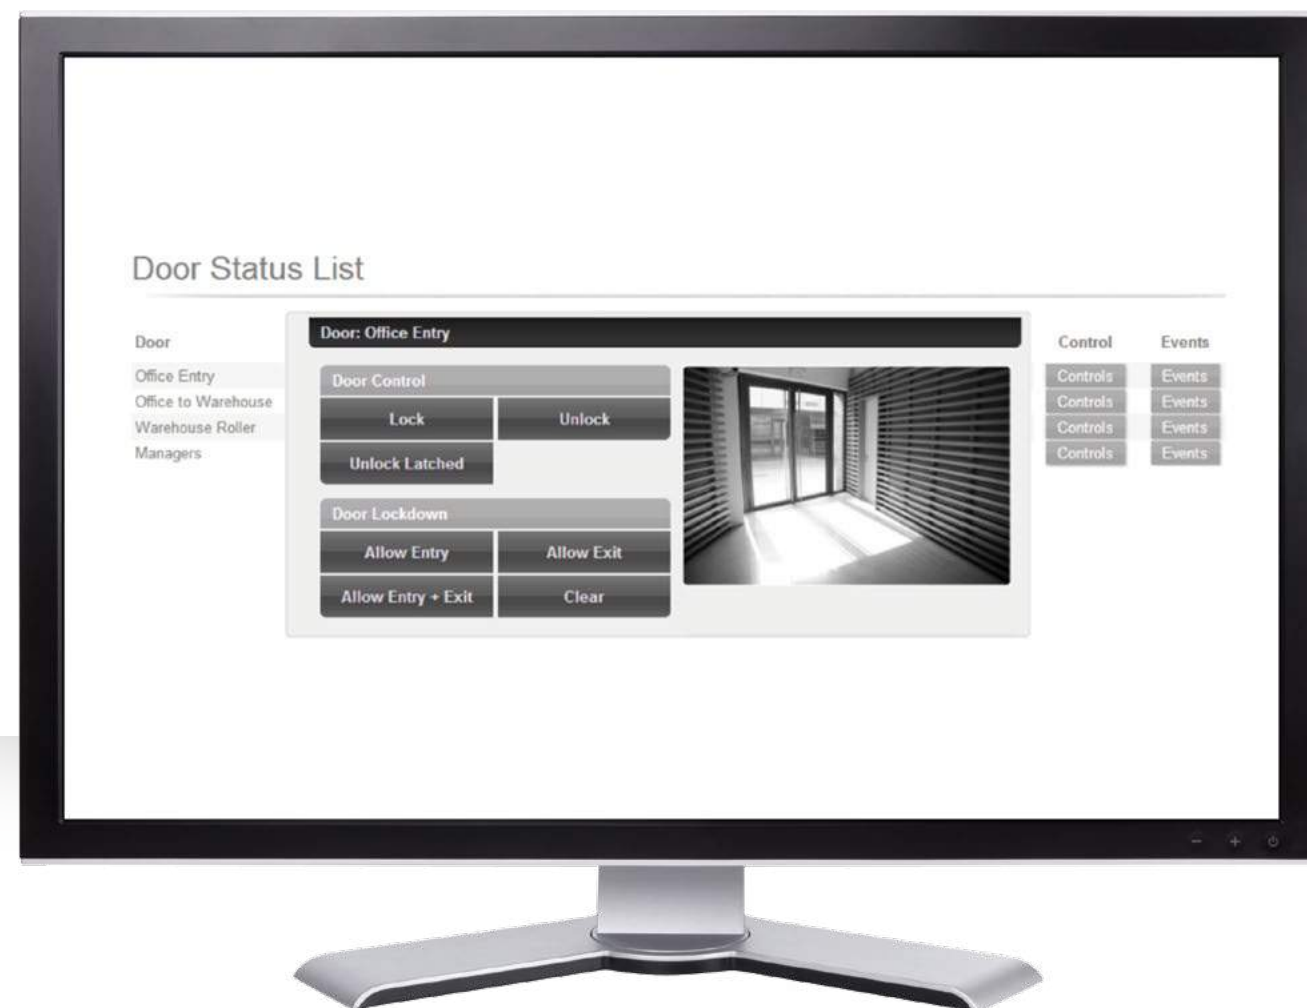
Door Status List

Door
Office Entry
Office to Warehouse
Warehouse Roller
Managers

Door: Office Entry

Door Control
Lock
Unlock
Unlock Latched

Door Lockdown
Allow Entry
Allow Exit
Allow Entry + Exit
Clear

| Control | Events |
|---|---|
| Controls | Events |
| Controls | Events |
| Controls | Events |
| Controls | Events |

− + ⏻